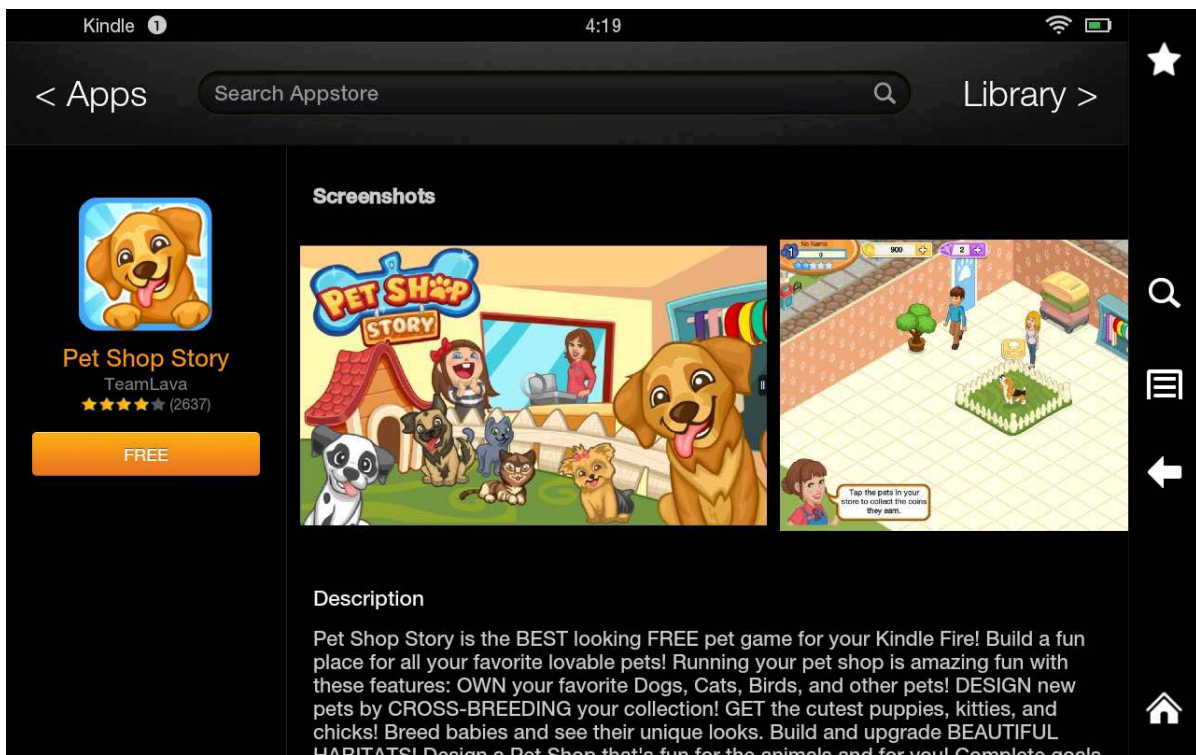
Kindle 1 4:19

< Apps Search Appstore Library >

Pet Shop Story
TeamLava
(2637)
FREE

Screenshots

PET SHOP STORY

No Name
0
900
2

Tap the pets in your store to collect the coins they earn.

Description

Pet Shop Story is the BEST looking FREE pet game for your Kindle Fire! Build a fun place for all your favorite lovable pets! Running your pet shop is amazing fun with these features: OWN your favorite Dogs, Cats, Birds, and other pets! DESIGN new pets by CROSS-BREEDING your collection! GET the cutest puppies, kitties, and chicks! Breed babies and see their unique looks. Build and upgrade BEAUTIFUL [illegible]